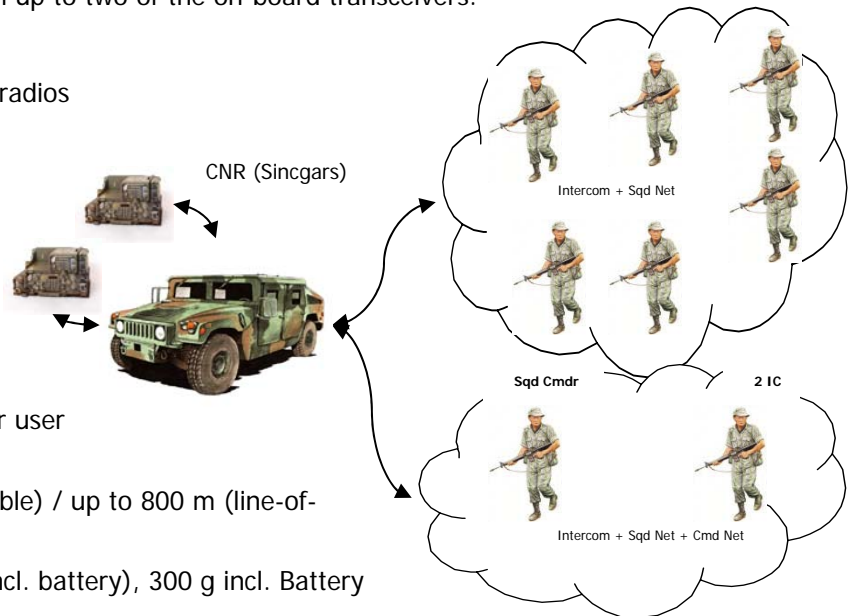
up to two of the on board transceivers.

radios

CNR (Sincgars)

Intercom + Sqd Net

Sqd Cmdr

2 IC

r user

ble) / up to 800 m (line-of-

Intercom + Sqd Net + Cmd Net

ncl. battery), 300 g incl. Battery